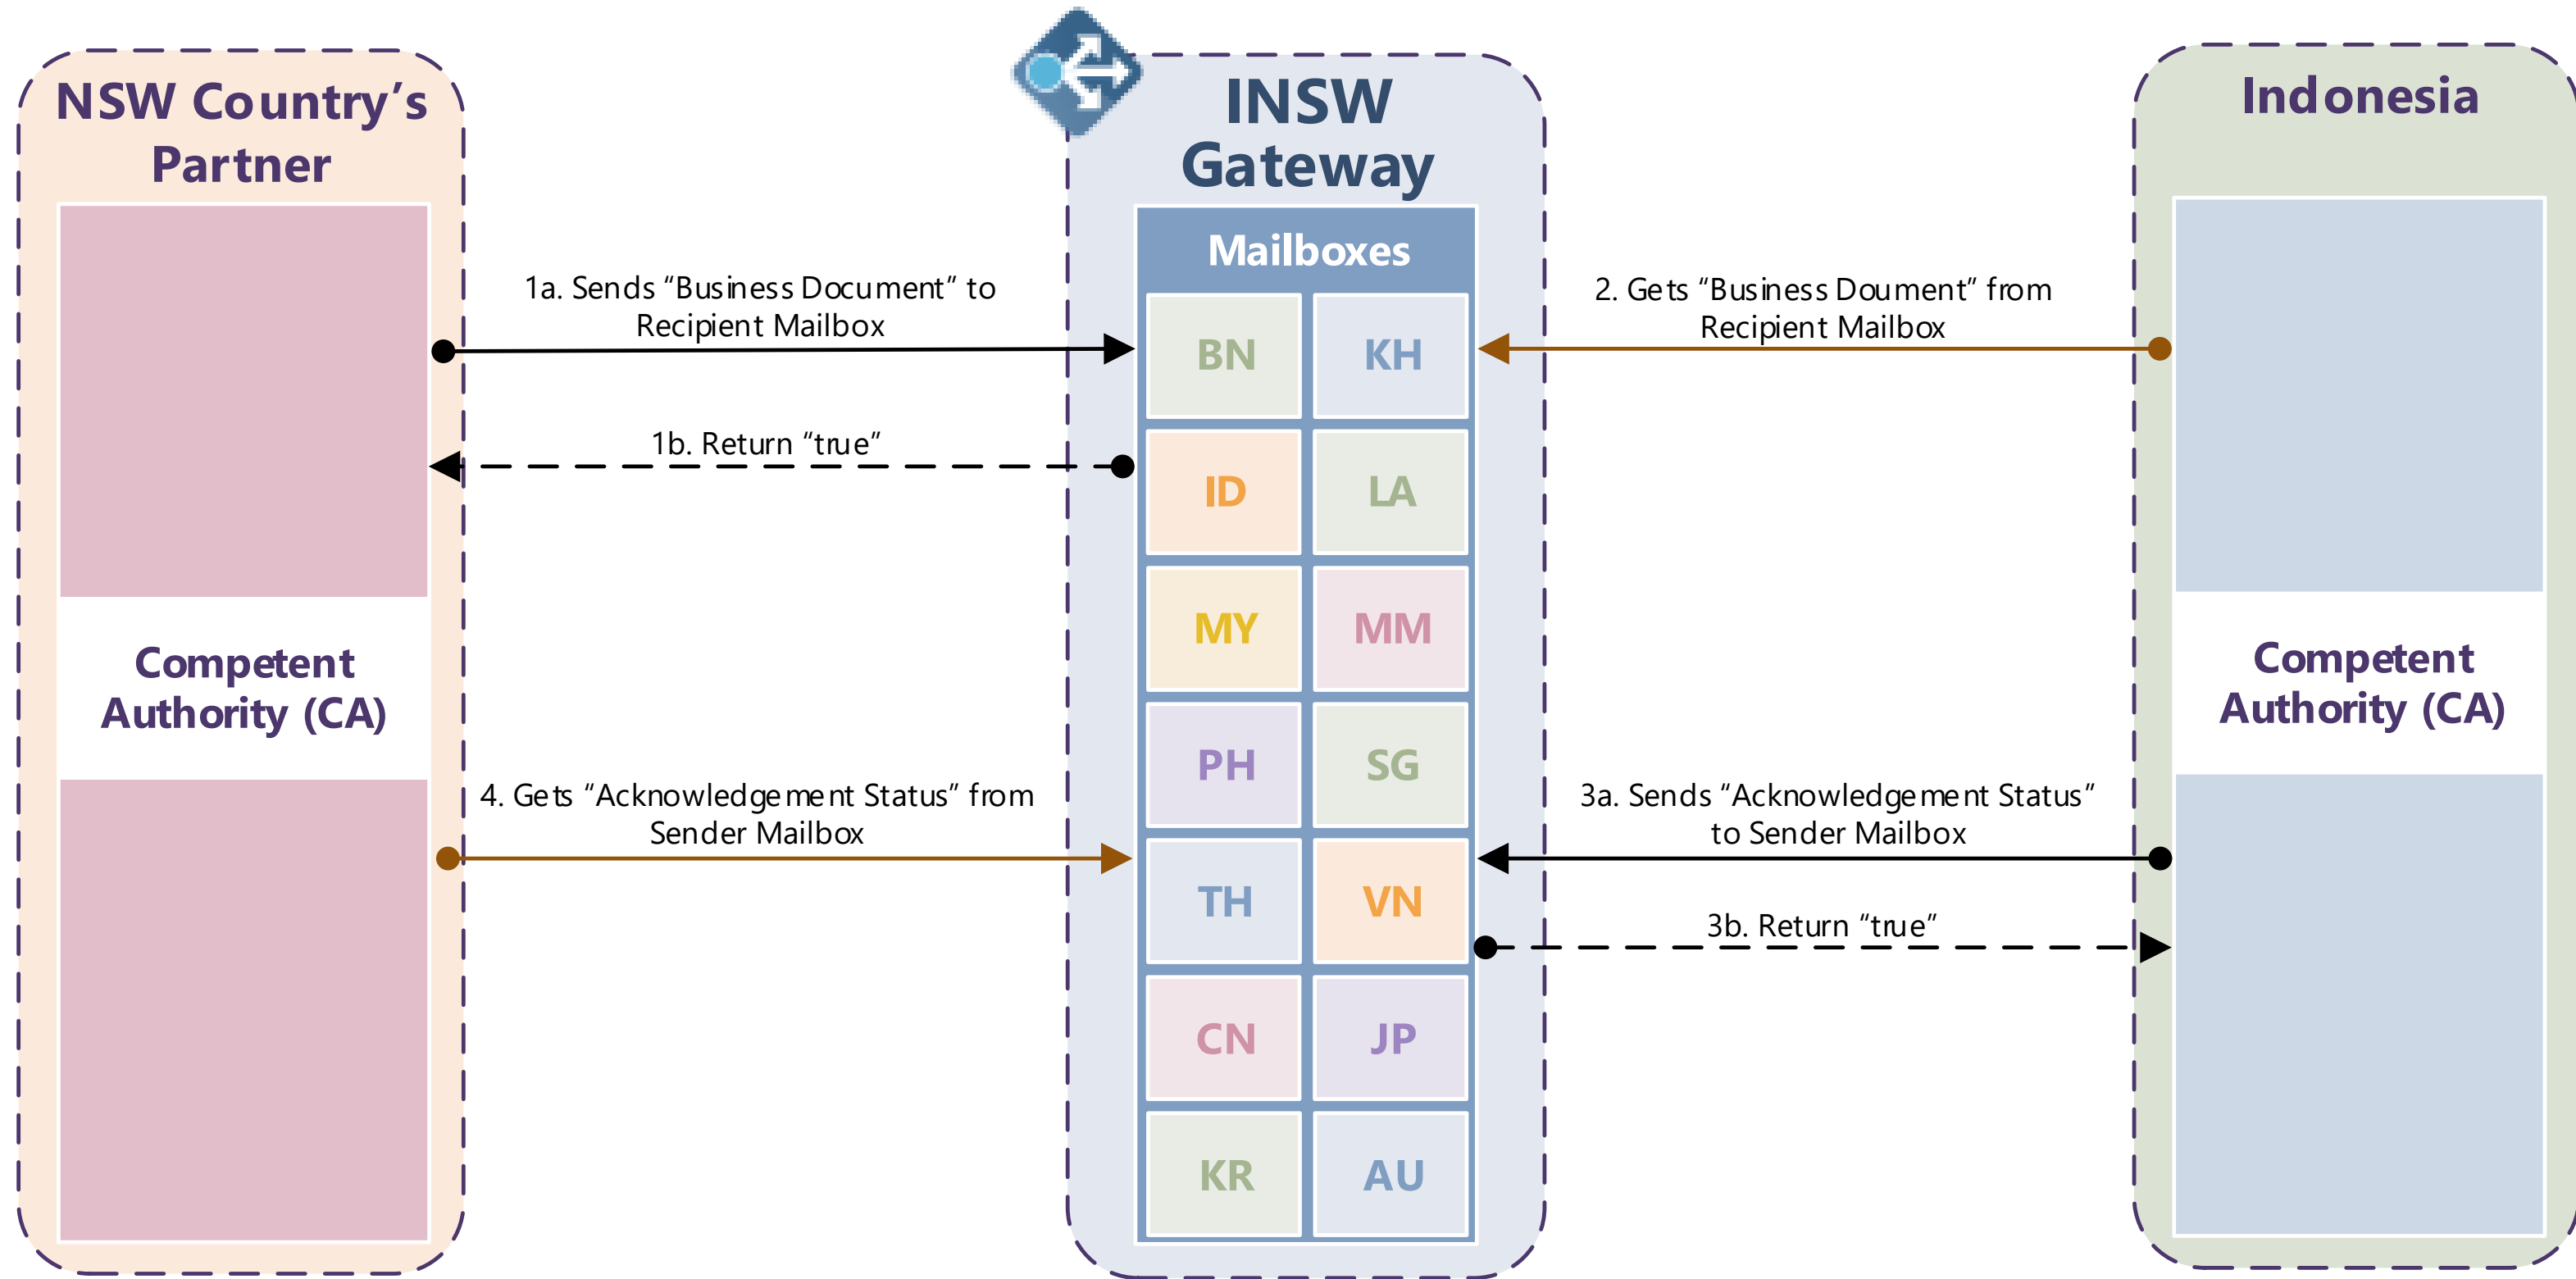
NSW Country's Partner

Competent Authority (CA)

INSW Gateway

Mailboxes

| BN | KH |
|---|---|
| ID | LA |
| MY | MM |
| PH | SG |
| TH | VN |
| CN | JP |
| KR | AU |

Indonesia

Competent Authority (CA)

1a. Sends "Business Document" to Recipient Mailbox

1b. Return "true"

2. Gets "Business Doument" from Recipient Mailbox

3a. Sends "Acknowledgement Status" to Sender Mailbox

3b. Return "true"

4. Gets "Acknowledgement Status" from Sender Mailbox